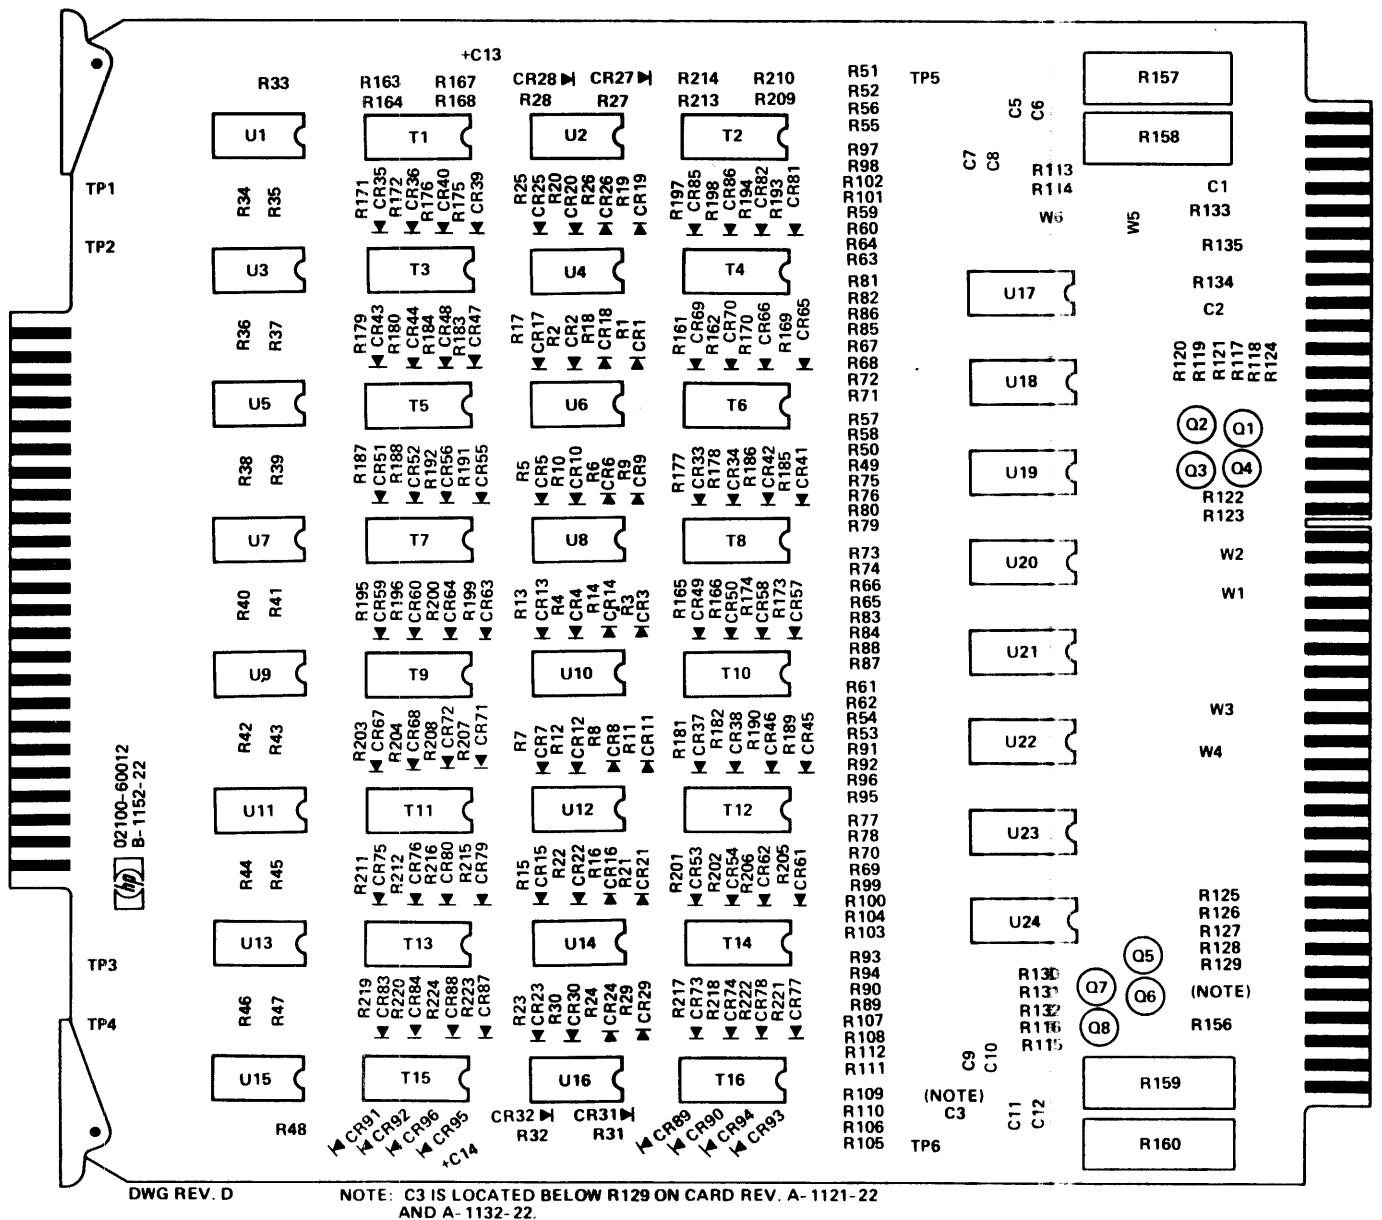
+C13

R33 R163 R167 CR28 CR27 R214 R210 R51 TP5 R157
R164 R168 R28 R27 R213 R209 R52
R56
R55

U1 T1 U2 T2 R158
C5 C6

R97
R98
R102
R101
R59
R60
R64
R63
C7 C8
R113
R114
C1
W6 W5 R133

TP1 R34 R35 R171 CR35 R172 CR36 R176 CR40 R175 CR39 R25 CR25 R20 CR20 R26 CR26 R19 CR19 R197 CR85 R198 CR86 R194 CR82 R193 CR81

TP2 R135

U3 T3 U4 T4

R81
R82
R86
R85
R67
R68
R72
R71

U17 R134
C2

R36 R37 R179 CR43 R180 CR44 R184 CR48 R183 CR47 R17 CR17 R2 CR2 R18 CR18 R1 CR1 R161 CR69 R162 CR70 R170 CR66 R169 CR65

R120 R119 R121 R117 R118 R124

U5 T5 U6 T6 U18

R57
R58
R50
R49
R75
R76
R80
R79

Q2 Q1
Q3 Q4

R38 R39 R187 CR51 R188 CR52 R192 CR56 R191 CR55 R5 CR5 R10 CR10 R6 CR6 R9 CR9 R177 CR33 R178 CR34 R186 CR42 R185 CR41

U19
R122
R123

U7 T7 U8 T8

R73
R74
R66
R65
R83
R84
R88
R87

U20 W2
W1

R40 R41 R195 CR59 R196 CR60 R200 CR64 R199 CR63 R13 CR13 R4 CR4 R14 CR14 R3 CR3 R165 CR49 R166 CR50 R174 CR58 R173 CR57

U9 T9 U10 T10 U21

R61
R62
R54
R53
R91
R92
R96
R95

W3
W4

R42 R43 R203 CR67 R204 CR68 R208 CR72 R207 CR71 R7 CR7 R12 CR12 R8 CR8 R11 CR11 R181 CR37 R182 CR38 R190 CR46 R189 CR45

U22

02100-60012
B-1152-22

U11 T11 U12 T12 U23

R77
R78
R70
R69
R99
R100
R104
R103

R44 R45 R211 CR75 R212 CR76 R216 CR80 R215 CR79 R15 CR15 R22 CR22 R16 CR16 R21 CR21 R201 CR53 R202 CR54 R206 CR62 R205 CR61

hp

U13 T13 U14 T14 U24
R125
R126
R127
R128
R129
(NOTE)

TP3

R93
R94
R90
R89
R107
R108
R112
R111

Q5
R130 Q7 Q6
R131
R132 Q8
R116
R115
R156

TP4 R46 R47 R219 CR83 R220 CR84 R224 CR88 R223 CR87 R23 CR23 R30 CR30 R24 CR24 R29 CR29 R217 CR73 R218 CR74 R222 CR78 R221 CR77

C9 C10

U15 T15 U16 T16 R159

R109
R110
R106
R105

(NOTE)
C3
C11 C12

R48 CR91 CR92 CR96 CR95 +C14 CR32 R32 CR31 R31 CR89 CR90 CR94 CR93 TP6 R160

DWG REV. D
NOTE: C3 IS LOCATED BELOW R129 ON CARD REV. A-1121-22 AND A-1132-22.